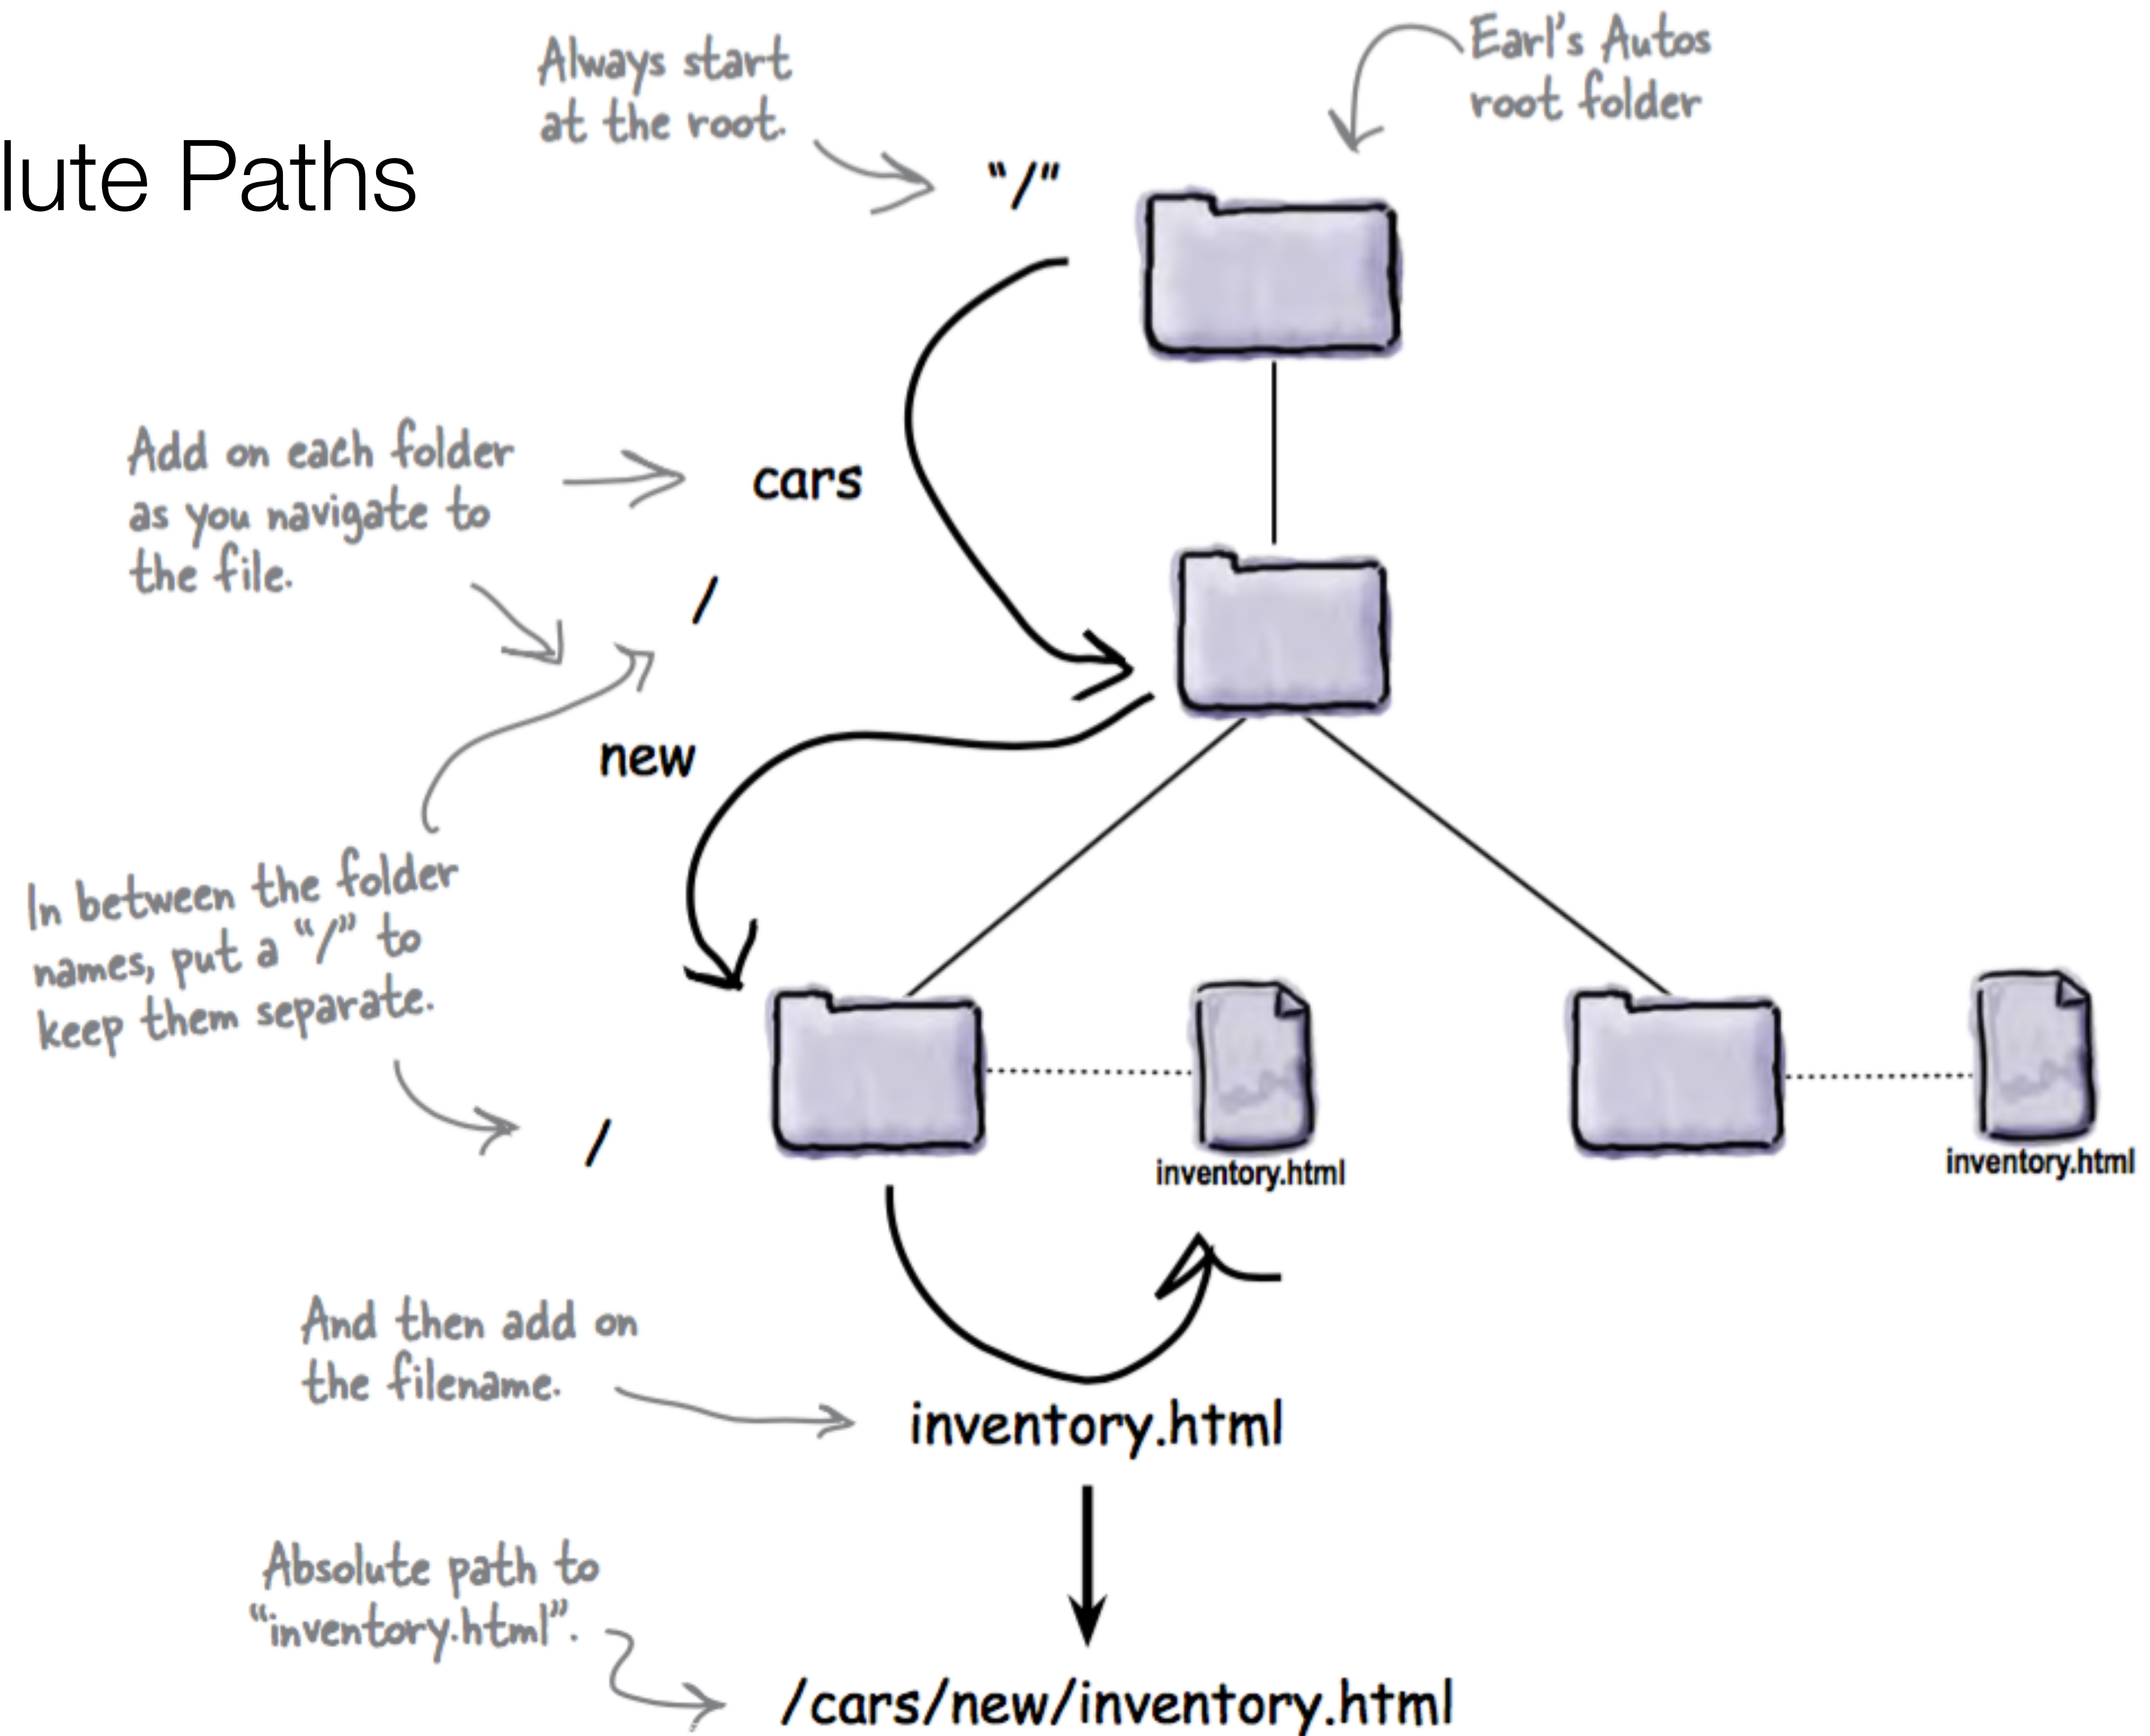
lute Paths

Always start at the root.

Earl's Autos root folder

"/"

Add on each folder as you navigate to the file.

cars

/

new

In between the folder names, put a "/" to keep them separate.

/

inventory.html

inventory.html

And then add on the filename.

inventory.html

Absolute path to "inventory.html".

/cars/new/inventory.html